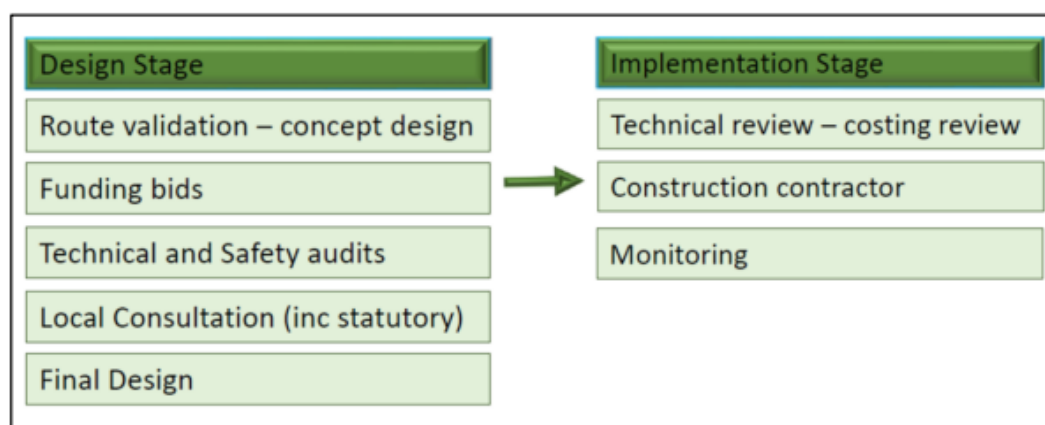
Design Stage

Route validation – concept design

Funding bids

Technical and Safety audits

Local Consultation (inc statutory)

Final Design

Implementation Stage

Technical review – costing review

Construction contractor

Monitoring